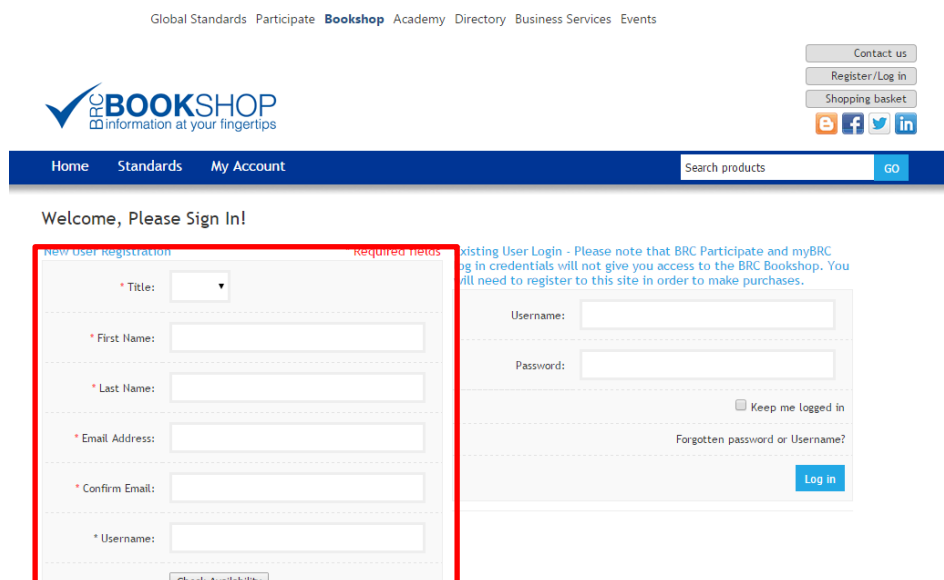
Global Standards Participate Bookshop Academy Directory Business Services Events

Contact us
Register/Log in
Shopping basket

BRC BOOKSHOP
information at your fingertips

Home Standards My Account

Search products GO

Welcome, Please Sign In!

New User Registration Required fields

* Title:

* First Name:

* Last Name:

* Email Address:

* Confirm Email:

* Username:

Check Availability

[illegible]xisting User Login - Please note that BRC Participate and myBRC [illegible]g in credentials will not give you access to the BRC Bookshop. You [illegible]ill need to register to this site in order to make purchases.

Username:

Password:

Keep me logged in

Forgotten password or Username?

Log in